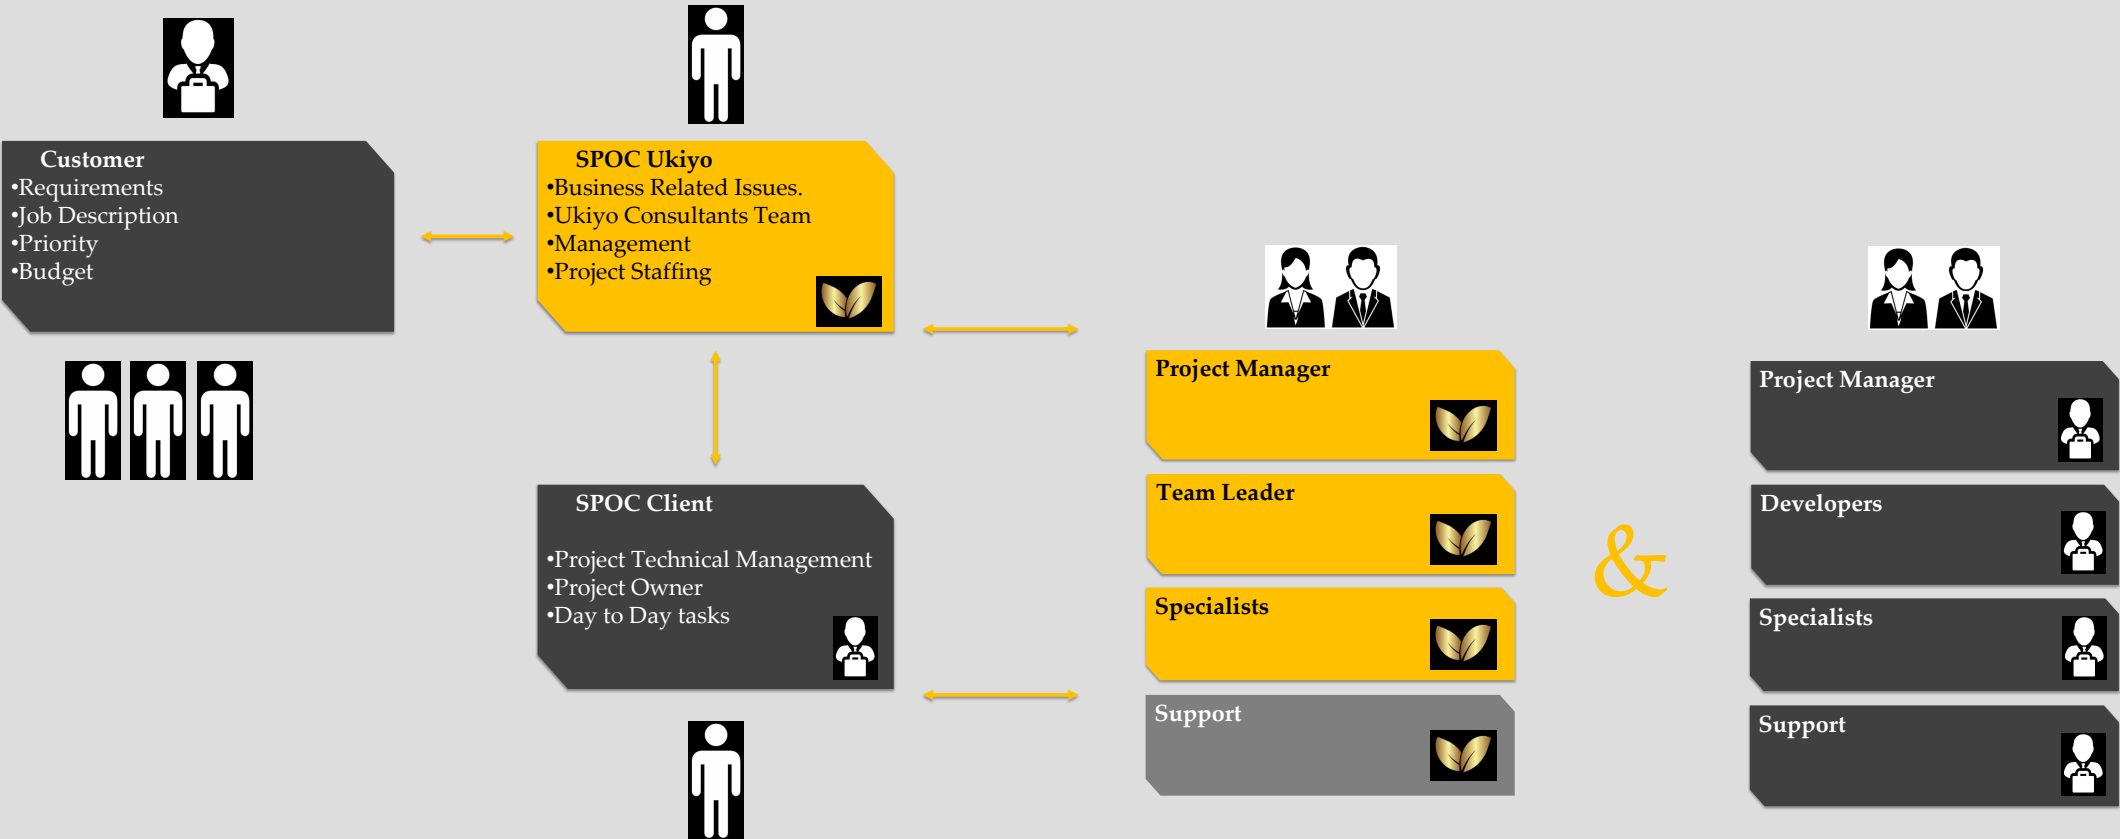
Customer
•Requirements
•Job Description
•Priority
•Budget

SPOC Ukiyo
•Business Related Issues.
•Ukiyo Consultants Team
•Management
•Project Staffing

SPOC Client
•Project Technical Management
•Project Owner
•Day to Day tasks

Project Manager

Team Leader

Specialists

Support

&

Project Manager

Developers

Specialists

Support